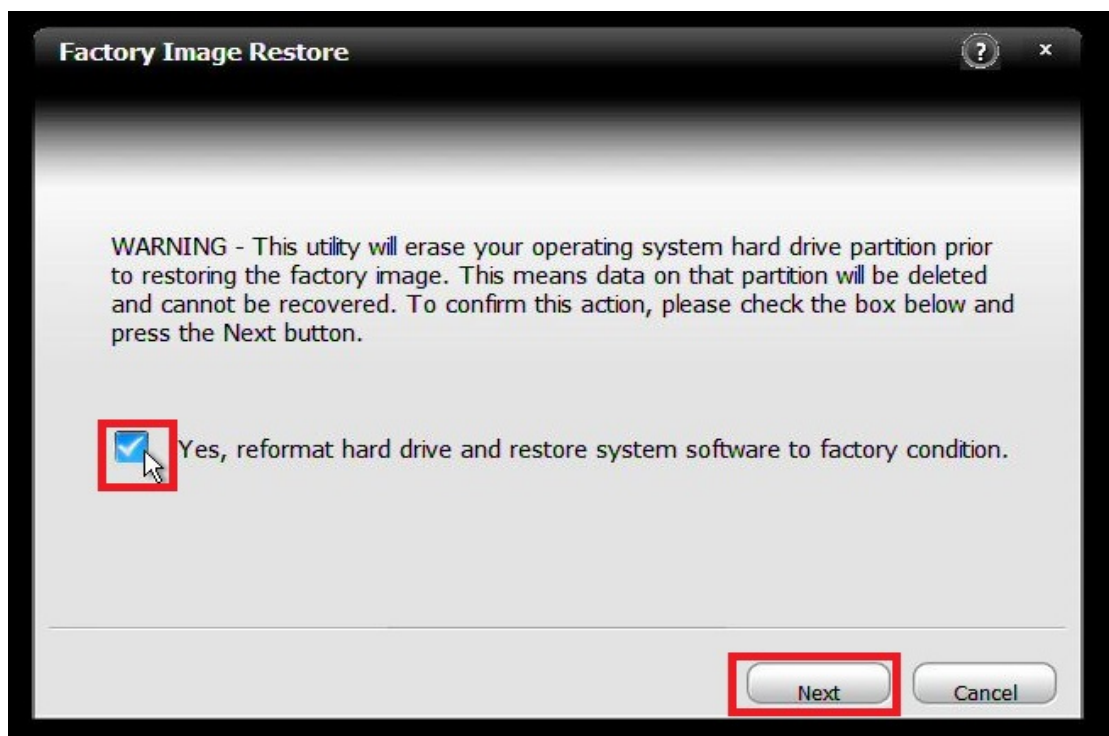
Factory Image Restore

?

×

WARNING - This utility will erase your operating system hard drive partition prior to restoring the factory image. This means data on that partition will be deleted and cannot be recovered. To confirm this action, please check the box below and press the Next button.

Yes, reformat hard drive and restore system software to factory condition.

Next

Cancel